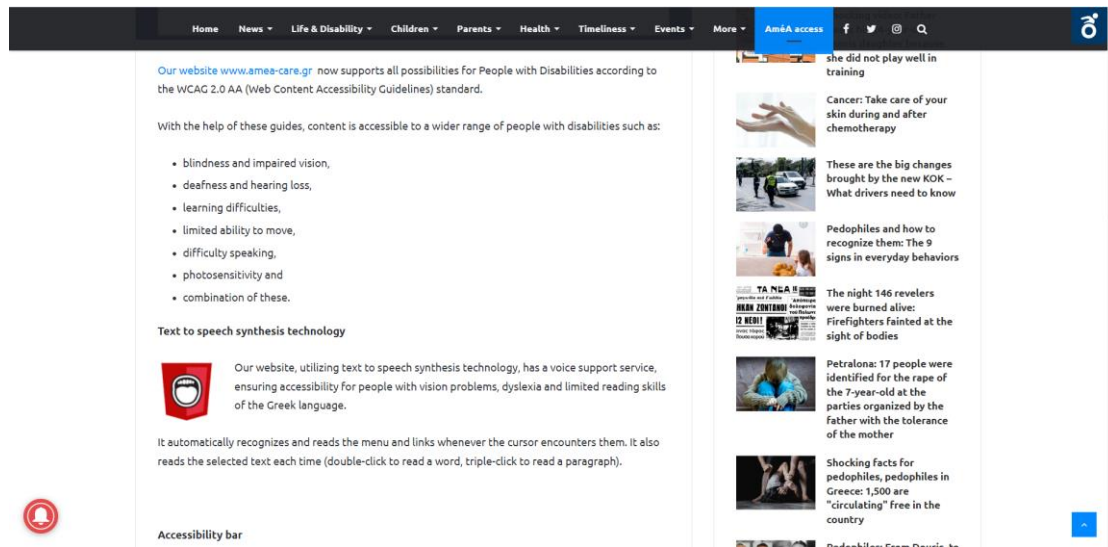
Home News Life & Disability Children Parents Health Timeliness Events More AmeA access

Our website www.amea-care.gr now supports all possibilities for People with Disabilities according to the WCAG 2.0 AA (Web Content Accessibility Guidelines) standard.

With the help of these guides, content is accessible to a wider range of people with disabilities such as:

- blindness and impaired vision,
- deafness and hearing loss,
- learning difficulties,
- limited ability to move,
- difficulty speaking,
- photosensitivity and
- combination of these.

Text to speech synthesis technology

Our website, utilizing text to speech synthesis technology, has a voice support service, ensuring accessibility for people with vision problems, dyslexia and limited reading skills of the Greek language.

It automatically recognizes and reads the menu and links whenever the cursor encounters them. It also reads the selected text each time (double-click to read a word, triple-click to read a paragraph).

Accessibility bar

she did not play well in training

Cancer: Take care of your skin during and after chemotherapy

These are the big changes brought by the new KOK – What drivers need to know

Pedophiles and how to recognize them: The 9 signs in everyday behaviors

TA NEA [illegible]

The night 146 revelers were burned alive: Firefighters fainted at the sight of bodies

Petralona: 17 people were identified for the rape of the 7-year-old at the parties organized by the father with the tolerance of the mother

Shocking facts for pedophiles, pedophiles in Greece: 1,500 are "circulating" free in the country

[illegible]